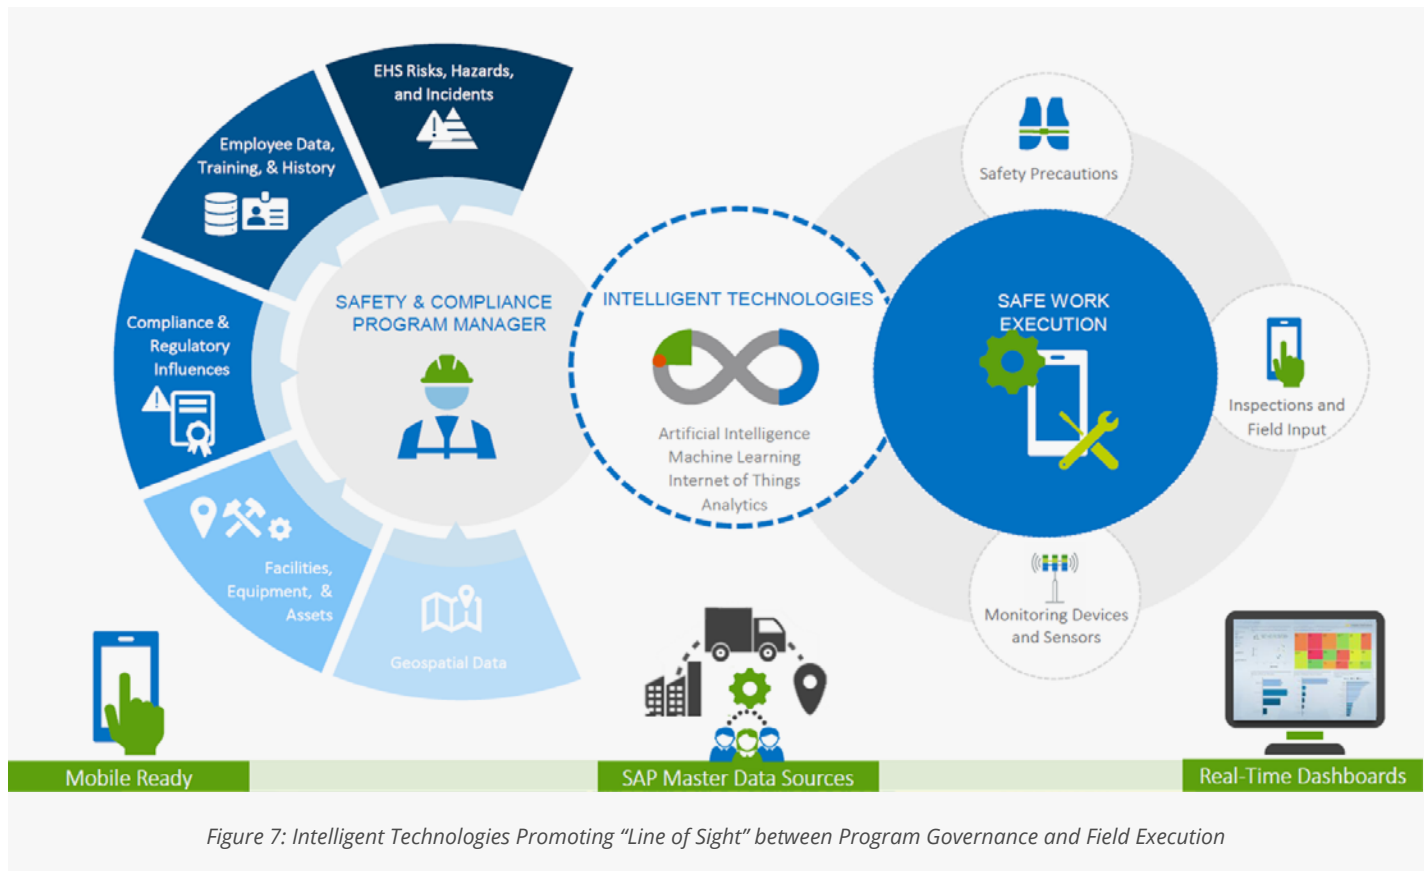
EHS Risks, Hazards, and Incidents

Employee Data, Training, & History

Compliance & Regulatory Influences

Facilities, Equipment, & Assets

Geospatial Data

SAFETY & COMPLIANCE PROGRAM MANAGER

INTELLIGENT TECHNOLOGIES

Artificial Intelligence
Machine Learning
Internet of Things
Analytics

Safety Precautions

SAFE WORK EXECUTION

Inspections and Field Input

Monitoring Devices and Sensors

Mobile Ready

SAP Master Data Sources

Real-Time Dashboards

Figure 7: Intelligent Technologies Promoting "Line of Sight" between Program Governance and Field Execution